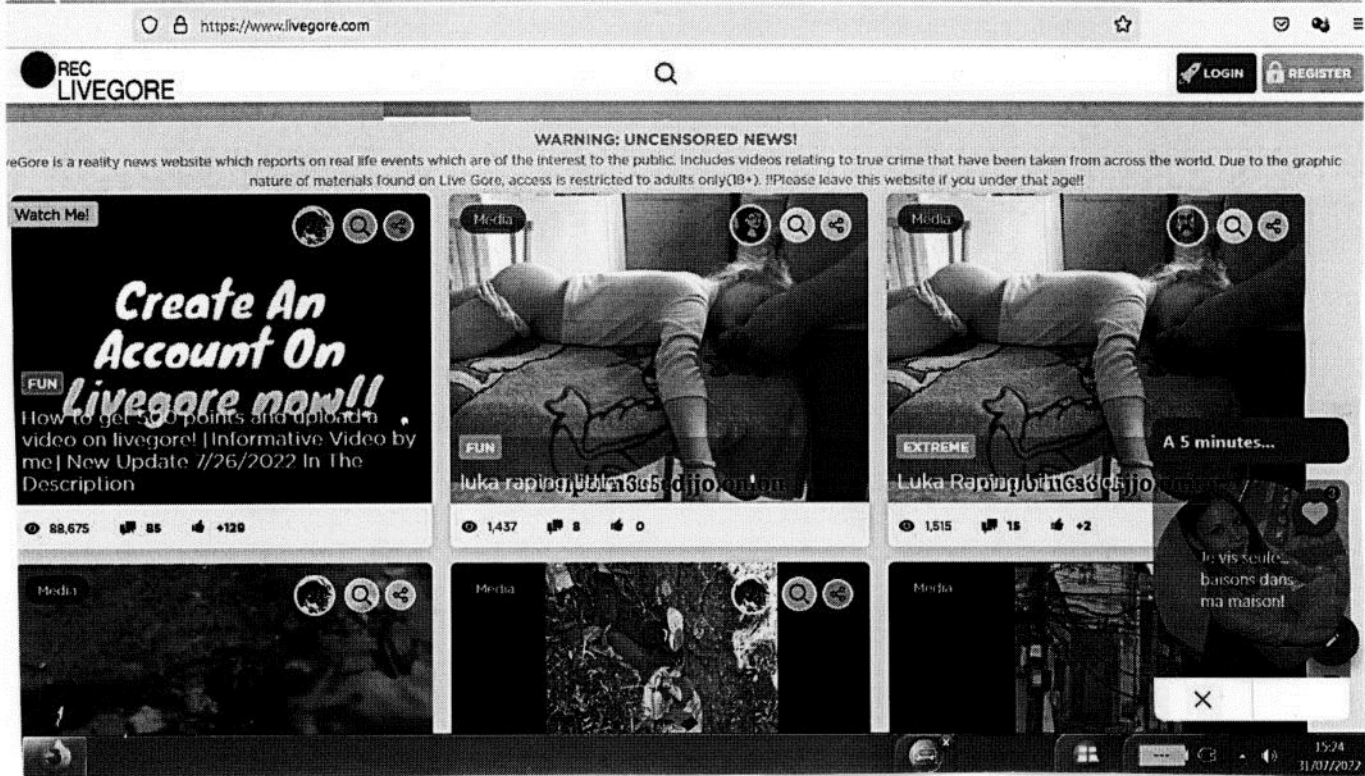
https://www.livegore.com

REC LIVEGORE

LOGIN REGISTER

WARNING: UNCENSORED NEWS!

eGore is a reality news website which reports on real life events which are of the interest to the public. Includes videos relating to true crime that have been taken from across the world. Due to the graphic nature of materials found on Live Gore, access is restricted to adults only(18+). !!Please leave this website if you under that age!!

Watch Me!

Create An Account On Livegore now!!

FUN

How to get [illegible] points and upload a video on livegore! | Informative Video by me | New Update 7/26/2022 In The Description

88,675 85 +129

Media

FUN

luka raping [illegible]

1,437 8 0

Media

EXTREME

Luka Raping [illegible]

1,515 15 +2

A 5 minutes...

Je vis seule... baisons dans ma maison!

Media

Media

Media

15:24
31/07/2022